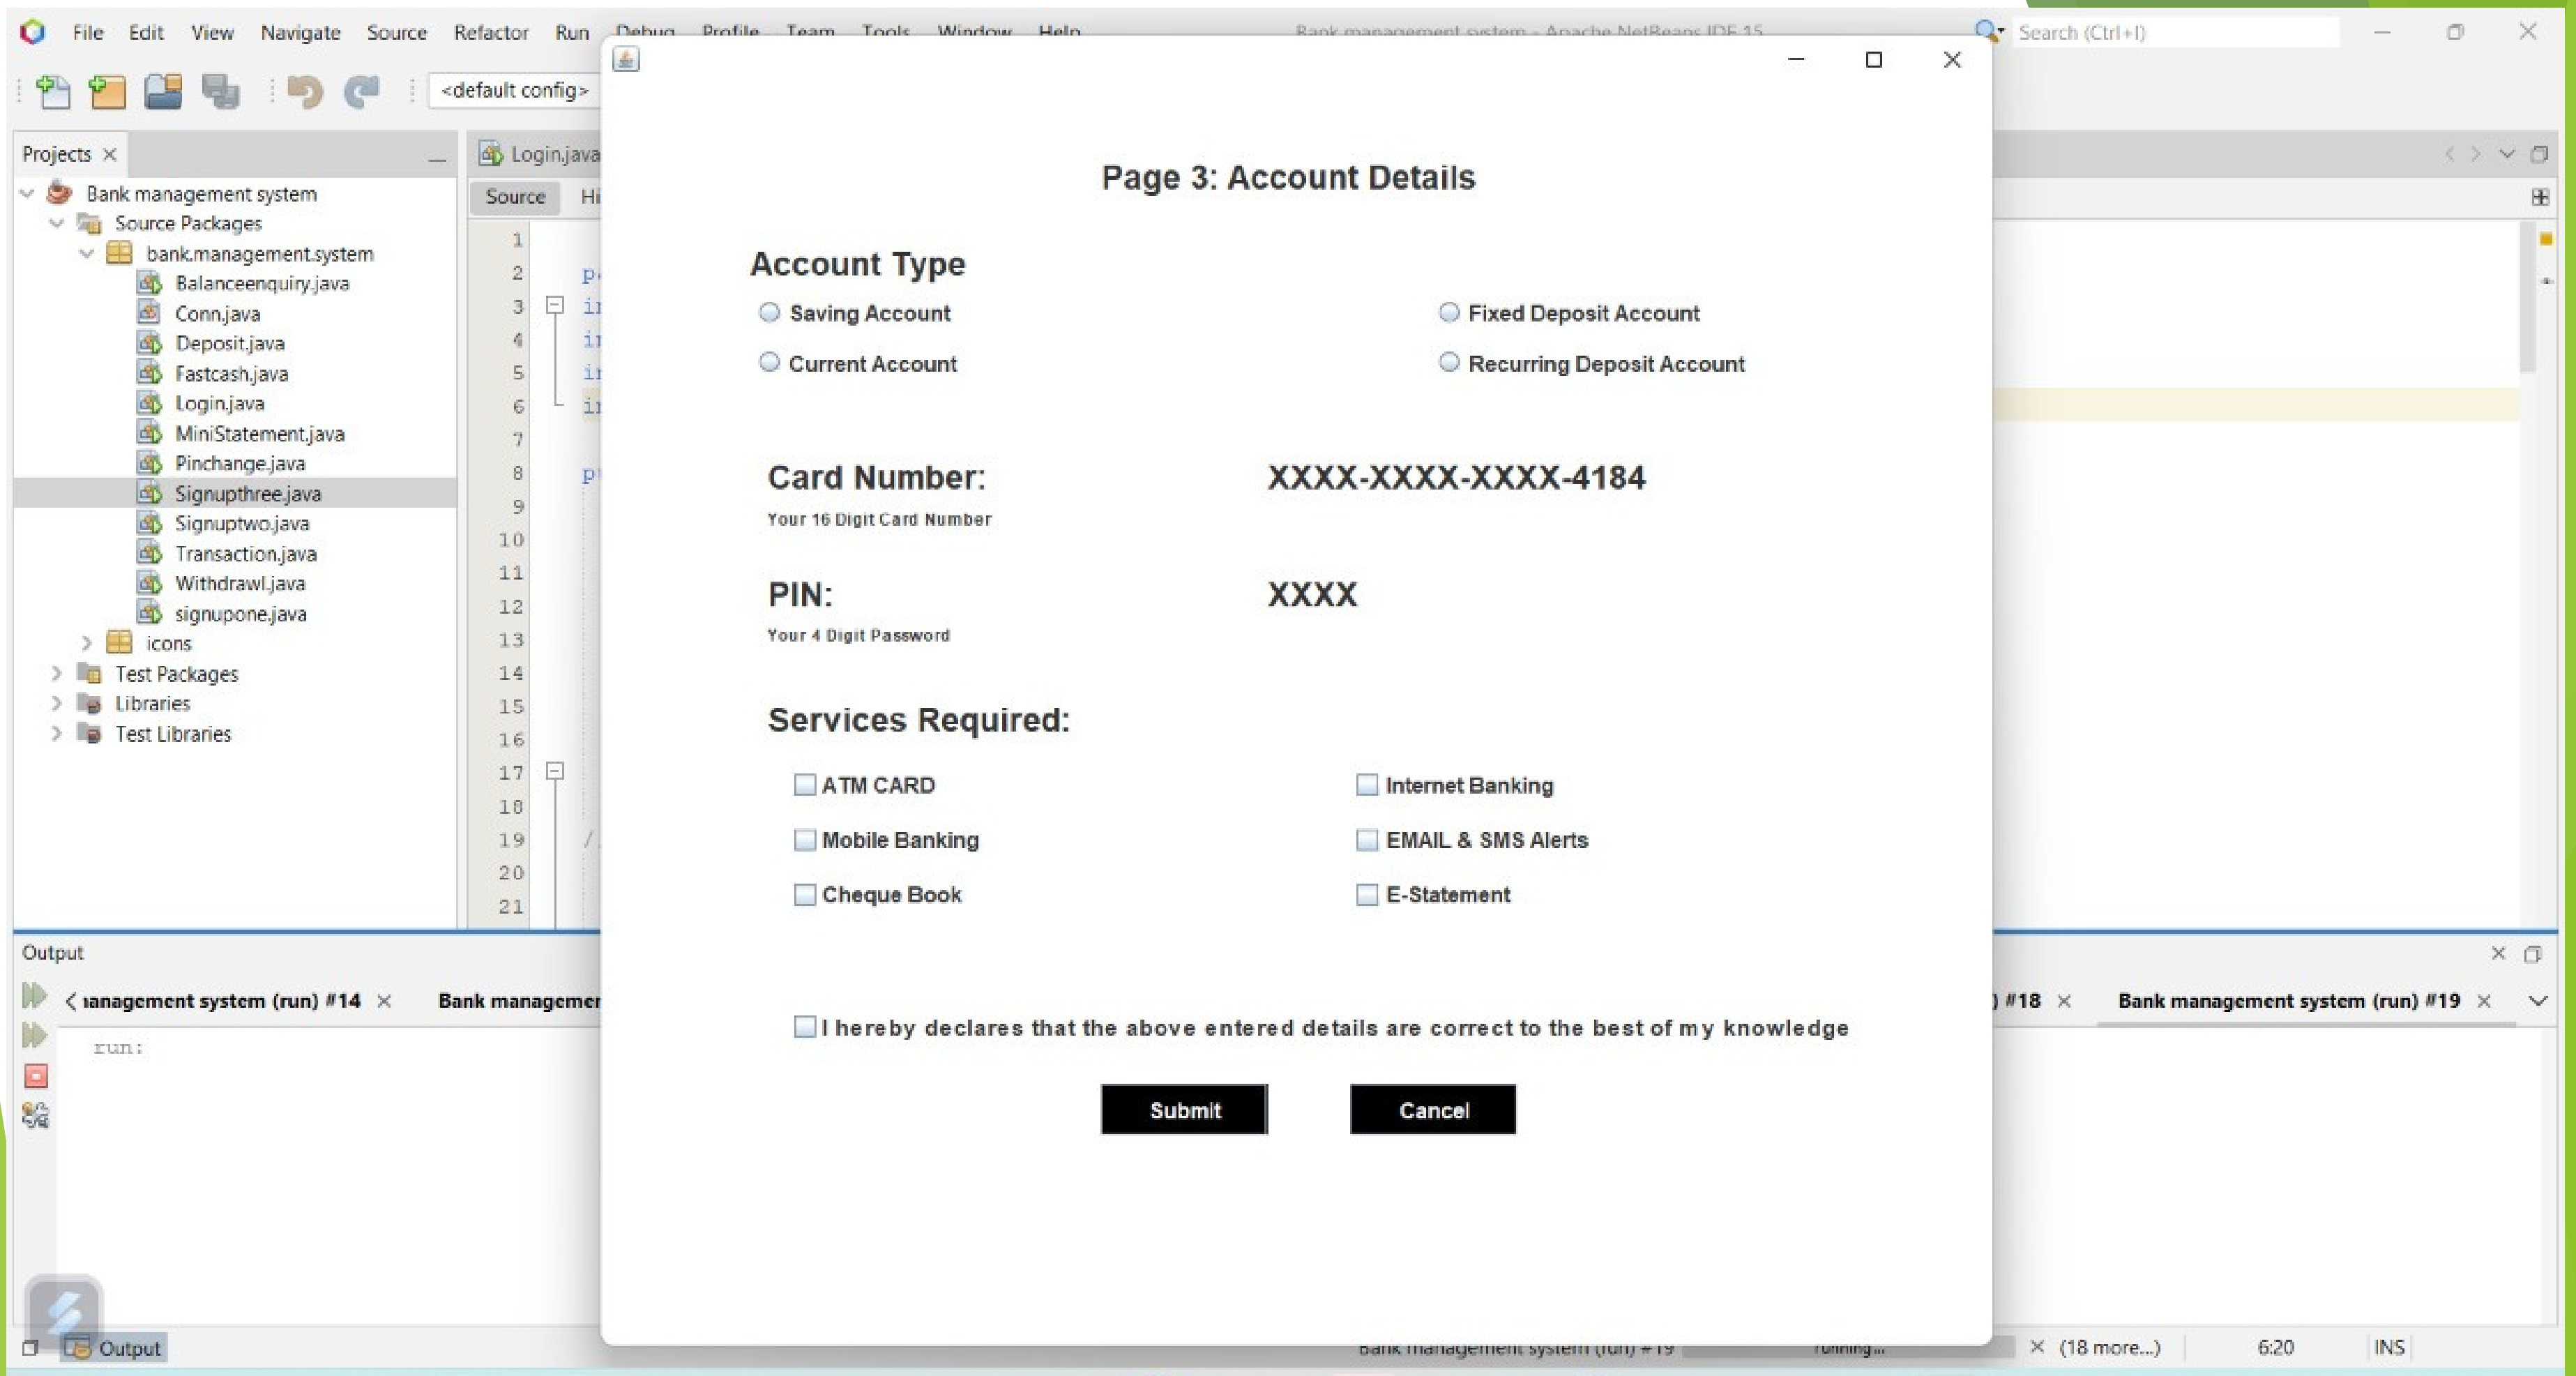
File Edit View Navigate Source Refactor Run Debug Profile Team Tools Window Help

Bank management system - Apache NetBeans IDE 15

Search (Ctrl+I)

<default config>

Projects ×

Bank management system
Source Packages
bank.management.system
Balanceenquiry.java
Conn.java
Deposit.java
Fastcash.java
Login.java
MiniStatement.java
Pinchange.java
Signupthree.java
Signuptwo.java
Transaction.java
Withdrawl.java
signupone.java
icons
Test Packages
Libraries
Test Libraries

Login.java

Source Hi

1
2
3
4
5
6
7
8
9
10
11
12
13
14
15
16
17
18
19
20
21

Page 3: Account Details

Account Type

Saving Account

Fixed Deposit Account

Current Account

Recurring Deposit Account

Card Number:

XXXX-XXXX-XXXX-4184

Your 16 Digit Card Number

PIN:

XXXX

Your 4 Digit Password

Services Required:

ATM CARD

Internet Banking

Mobile Banking

EMAIL & SMS Alerts

Cheque Book

E-Statement

I hereby declares that the above entered details are correct to the best of my knowledge

Submit

Cancel

Output

anagement system (run) #14 ×

Bank managemer

) #18 ×

Bank management system (run) #19 ×

run:

Output

Bank management system (run) #19

running...

(18 more...)

6:20

INS